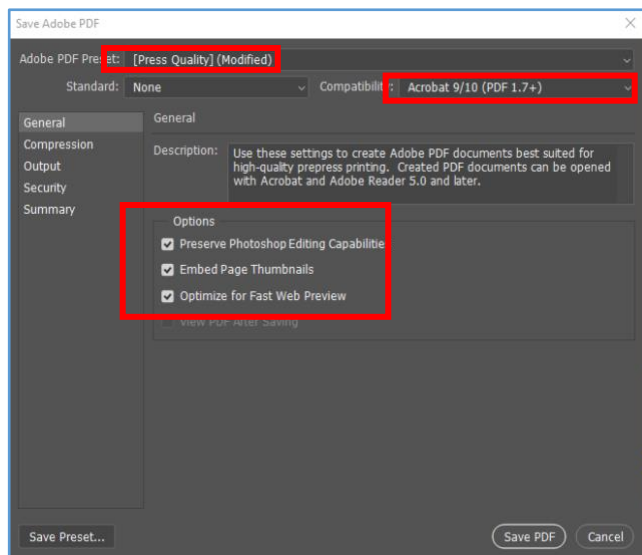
Save Adobe PDF

Adobe PDF Preset: [Press Quality] (Modified)

Standard: None

Compatibility: Acrobat 9/10 (PDF 1.7+)

General
Compression
Output
Security
Summary

General

Description: Use these settings to create Adobe PDF documents best suited for high-quality prepress printing. Created PDF documents can be opened with Acrobat and Adobe Reader 5.0 and later.

Options
Preserve Photoshop Editing Capabilitie
Embed Page Thumbnails
Optimize for Fast Web Preview
View PDF After Saving

Save Preset...

Save PDF

Cancel